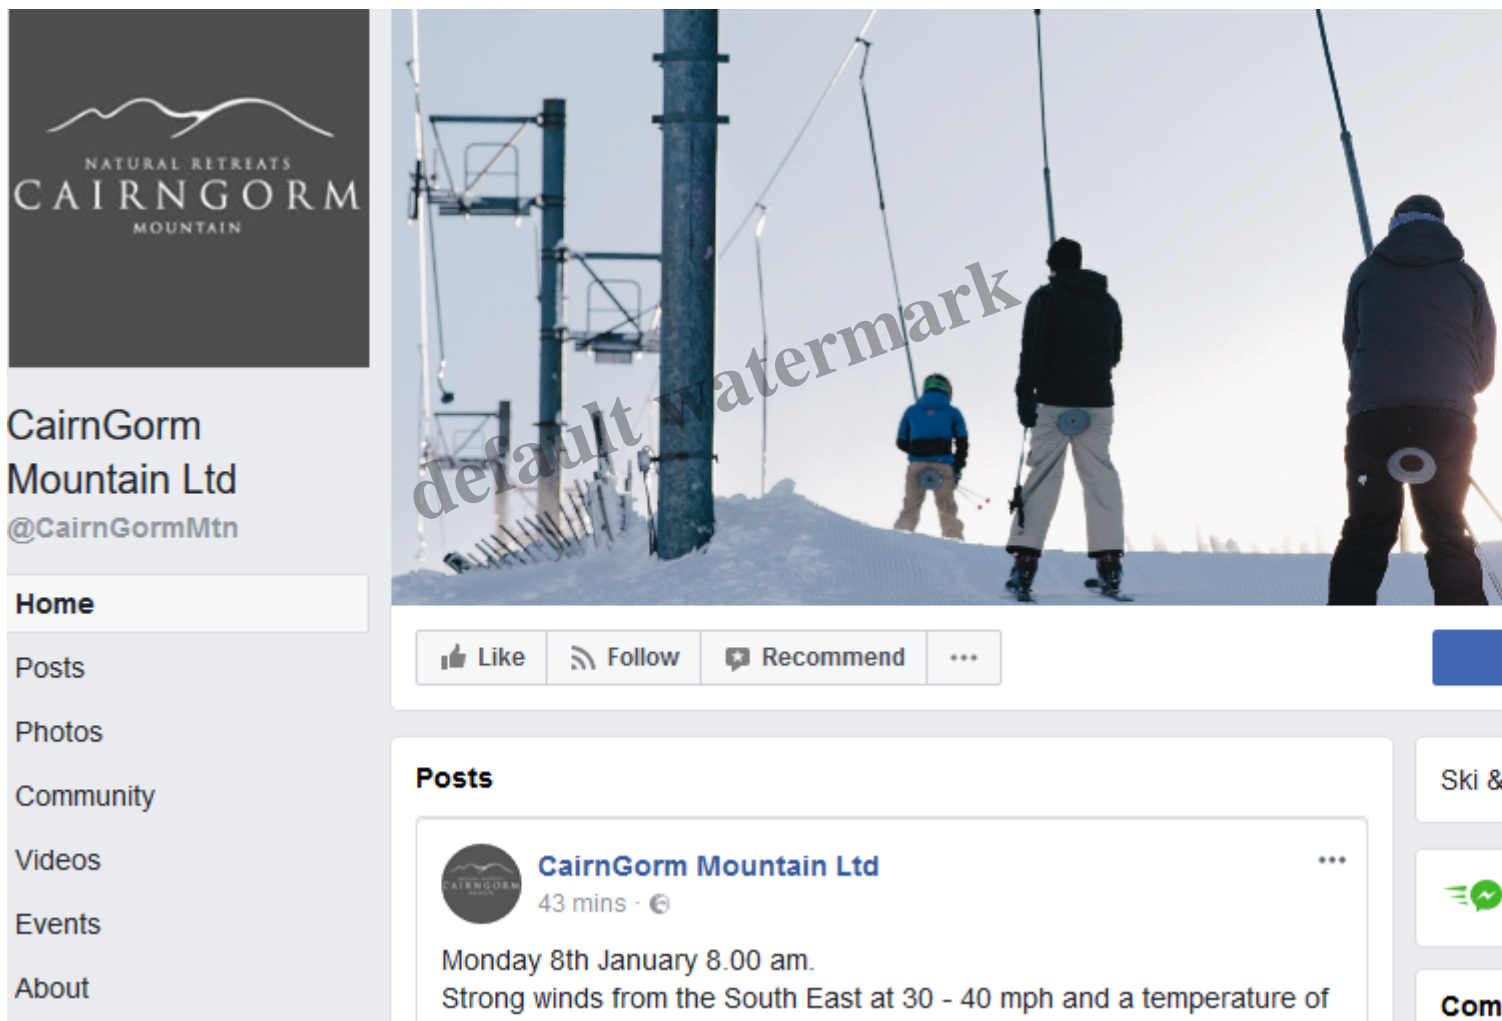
NATURAL RETREATS
CAIRNGORM
MOUNTAIN

CairnGorm Mountain Ltd
@CairnGormMtn

Home
Posts
Photos
Community
Videos
Events
About

default watermark

Like
Follow
Recommend
...

Posts

CairnGorm Mountain Ltd
43 mins ·
...

Monday 8th January 8.00 am.
Strong winds from the South East at 30 - 40 mph and a temperature of

Ski &

Com